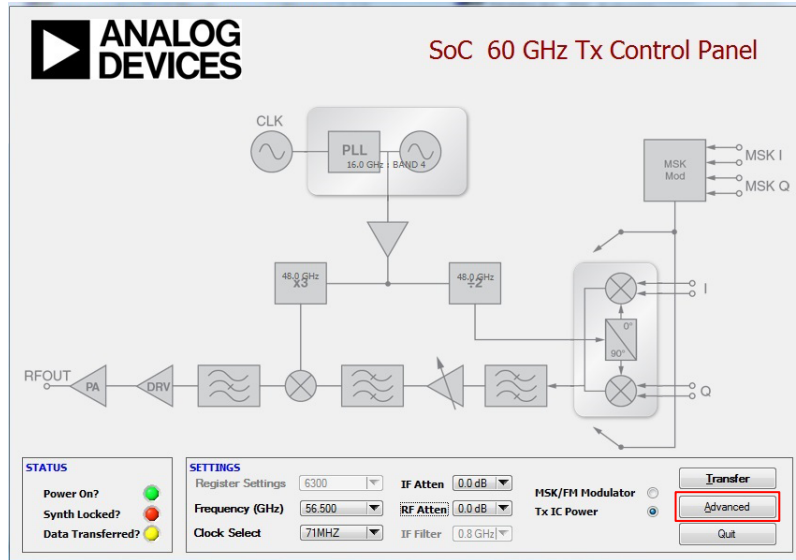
ANALOG DEVICES

SoC 60 GHz Tx Control Panel

CLK

PLL
16.0 GHz : BAND 4

MSK Mod

MSK I

MSK Q

48.0 GHz
x3

48.0 GHz
÷2

I

0°
90°

Q

RFOUT

PA

DRV

STATUS
Power On?
Synth Locked?
Data Transferred?

SETTINGS
Register Settings 6300
Frequency (GHz) 56.500
Clock Select 71MHZ

IF Atten 0.0 dB
RF Atten 0.0 dB
IF Filter 0.8 GHz

MSK/FM Modulator
Tx IC Power

Transfer
Advanced
Quit